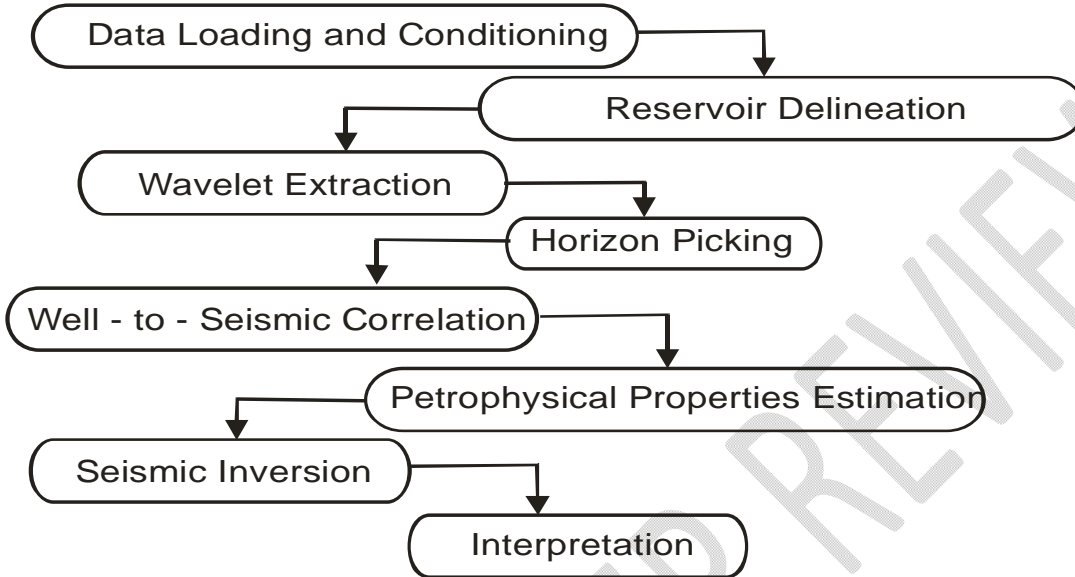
Data Loading and Conditioning

Reservoir Delineation

Wavelet Extraction

Horizon Picking

Well - to - Seismic Correlation

Petrophysical Properties Estimation

Seismic Inversion

Interpretation

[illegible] REVIEW